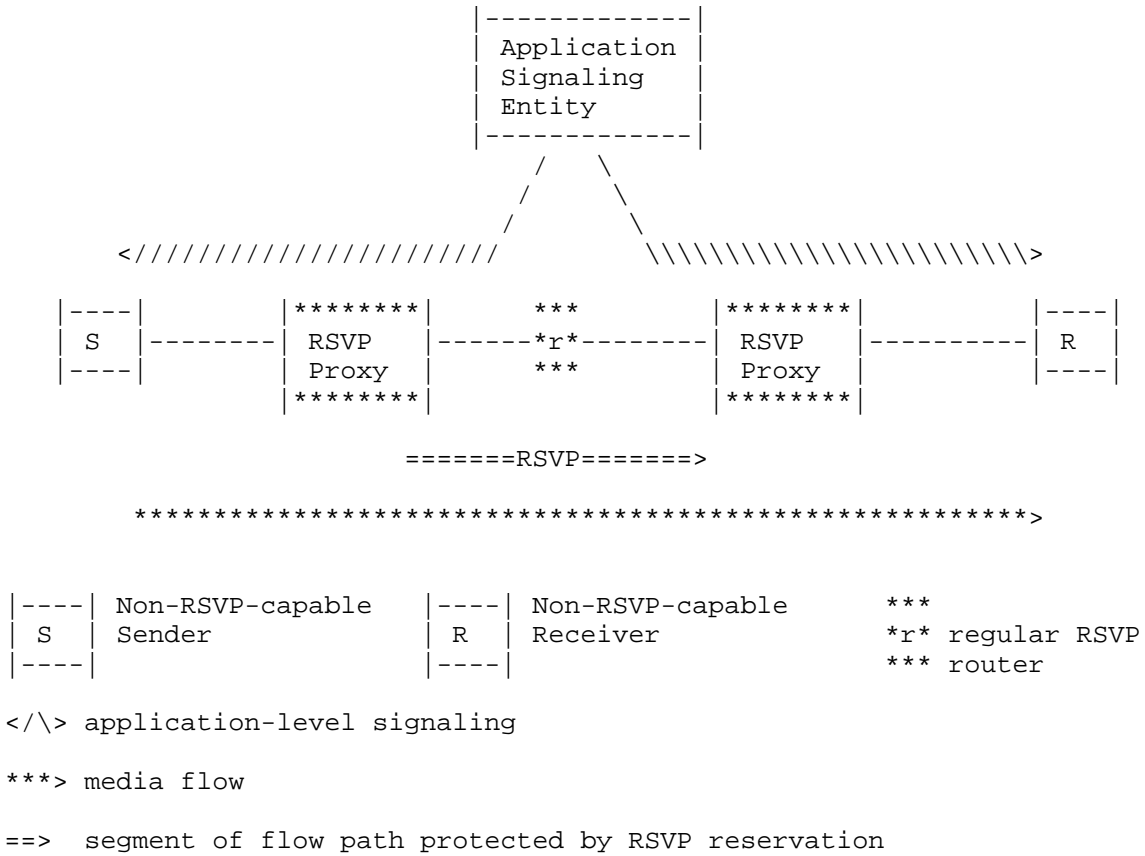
Application Signaling Entity

S

RSVP Proxy

*r*

RSVP Proxy

R

=======RSVP=======>

S Non-RSVP-capable Sender

R Non-RSVP-capable Receiver

*r* regular RSVP router

</\> application-level signaling

***> media flow

==> segment of flow path protected by RSVP reservation